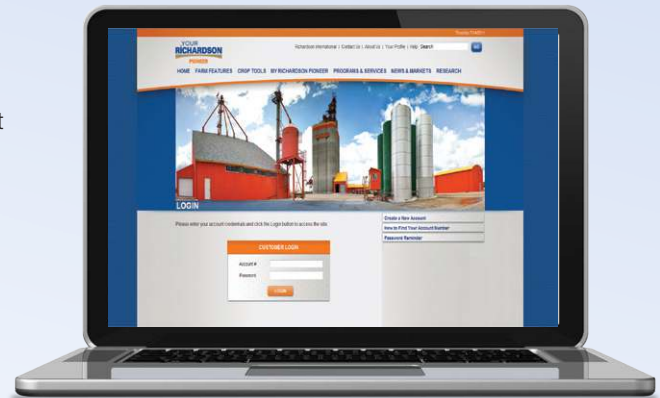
Thursday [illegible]

YOUR RICHARDSON PIONEER

Richardson International | Contact Us | About Us | Your Profile | Help Search

HOME FARM FEATURES CROP TOOLS MY RICHARDSON PIONEER PROGRAMS & SERVICES NEWS & MARKETS RESEARCH

LOGIN

Please enter your account credentials and click the Login button to access the site.

Create a New Account
How to Find Your Account Number
Password Reminder

CUSTOMER LOGIN

Account #
Password

LOGIN